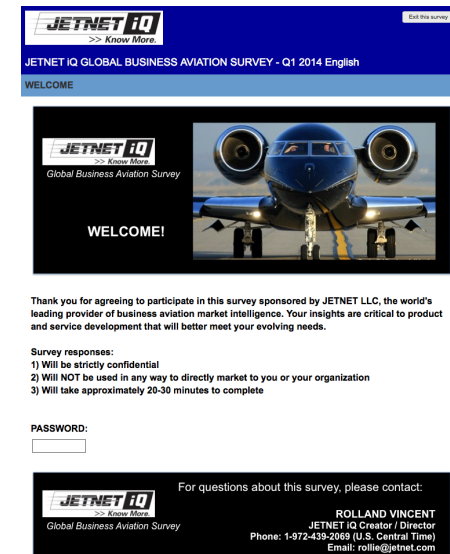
JETNET iQ
>> Know More.

Exit this survey

JETNET iQ GLOBAL BUSINESS AVIATION SURVEY - Q1 2014 English

WELCOME

JETNET iQ
>> Know More.
Global Business Aviation Survey

WELCOME!

Thank you for agreeing to participate in this survey sponsored by JETNET LLC, the world's leading provider of business aviation market intelligence. Your insights are critical to product and service development that will better meet your evolving needs.

Survey responses:
1) Will be strictly confidential
2) Will NOT be used in any way to directly market to you or your organization
3) Will take approximately 20-30 minutes to complete

PASSWORD:

JETNET iQ
>> Know More.
Global Business Aviation Survey

For questions about this survey, please contact:

ROLLAND VINCENT
JETNET iQ Creator / Director
Phone: 1-972-439-2069 (U.S. Central Time)
Email: rollie@jetnet.com